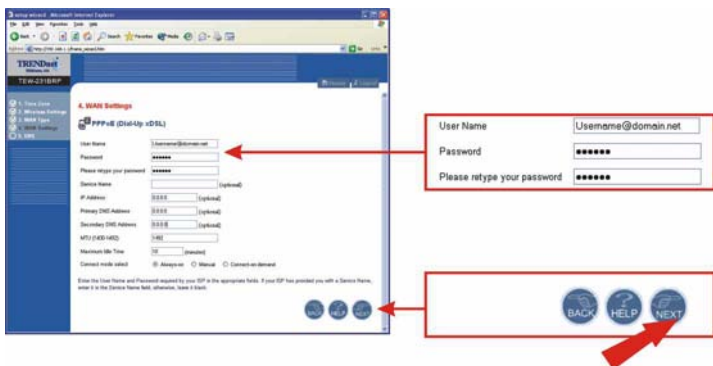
setup wizard - Microsoft Internet Explorer

TRENDnet

TEW-231BRP

1. Time Zone
2. Wireless Settings
3. WAN Type
4. WAN Settings
5. DNS

4. WAN Settings

PPPoE (Dial-Up xDSL)

User Name
Password
Please retype your password
Service Name (optional)
IP Address 0.0.0.0 (optional)
Primary DNS Address 0.0.0.0 (optional)
Secondary DNS Address 0.0.0.0 (optional)
MTU (1400-1492) 1492
Maximum Idle Time 10 (minutes)
Connect mode select: Always-on Manual Connect-on-demand

Enter the User Name and Password required by your ISP in the appropriate fields. If your ISP has provided you with a Service Name, enter it in the Service Name field, otherwise, leave it blank.

BACK HELP NEXT

| User Name | Username@domain.net |
|---|---|
| Password | •••••• |
| Please retype your password | •••••• |

BACK HELP NEXT